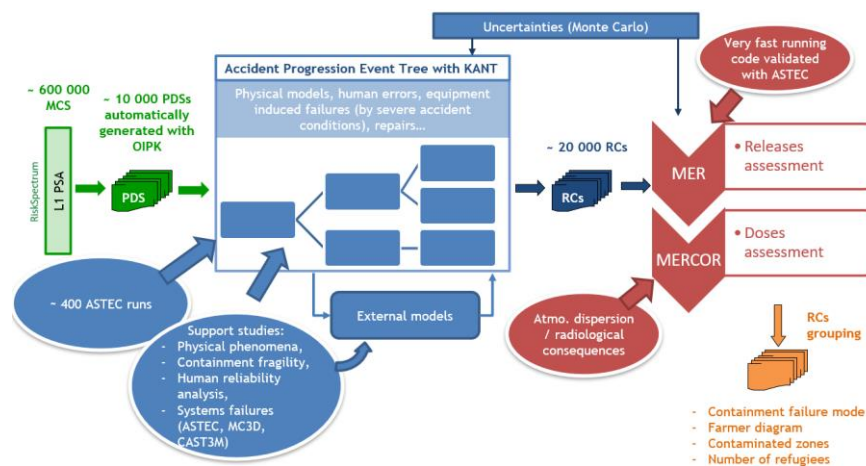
Uncertainties (Monte Carlo)

Very fast running code validated with ASTEC

~ 600 000 MCS

~ 10 000 PDSs automatically generated with OIPK

RiskSpectrum

L1 PSA

PDS

Accident Progression Event Tree with KANT

Physical models, human errors, equipment induced failures (by severe accident conditions), repairs...

~ 20 000 RCs

RCs

MER

• Releases assessment

MERCOR

• Doses assessment

~ 400 ASTEC runs

External models

Support studies:
- Physical phenomena,
- Containment fragility,
- Human reliability analysis,
- Systems failures (ASTEC, MC3D, CAST3M)

Atmo. dispersion / radiological consequences

RCs grouping

- Containment failure mode
- Farmer diagram
- Contaminated zones
- Number of refugiees